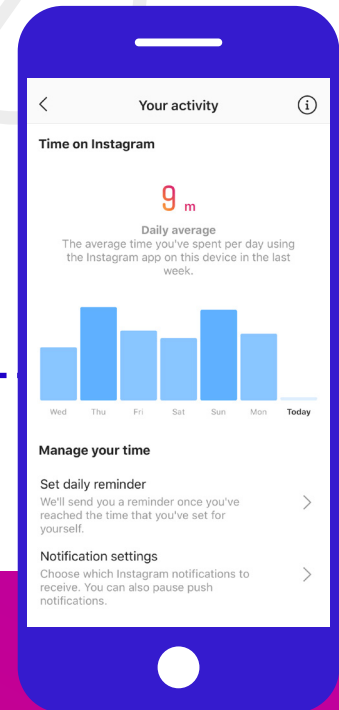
Your activity

Time on Instagram

9 m

Daily average
The average time you've spent per day using the Instagram app on this device in the last week.

Wed Thu Fri Sat Sun Mon Today

Manage your time

Set daily reminder
We'll send you a reminder once you've reached the time that you've set for yourself.

Notification settings
Choose which Instagram notifications to receive. You can also pause push notifications.